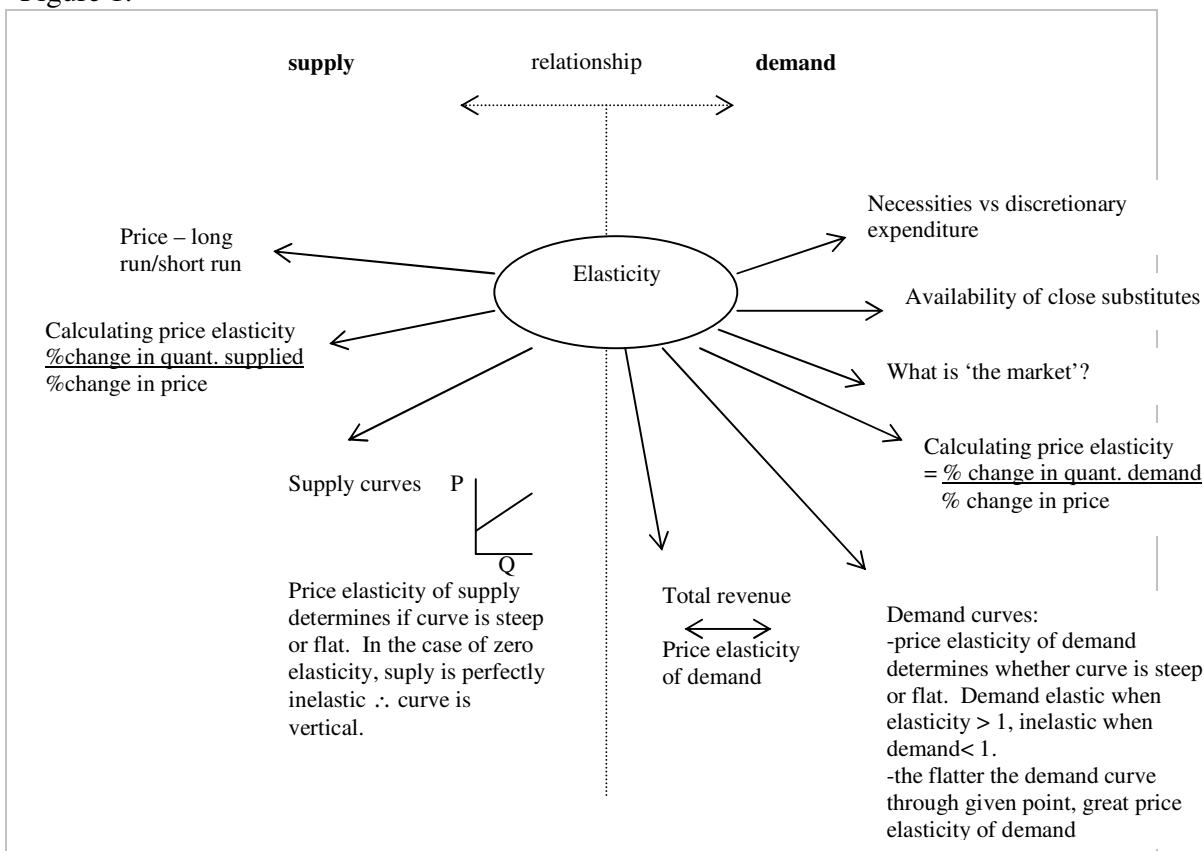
Figure 1.

**supply** relationship **demand**

Elasticity

Price – long run/short run

Calculating price elasticity
$\frac{\text{\%change in quant. supplied}}{\text{\%change in price}}$

Supply curves P

Q

Price elasticity of supply determines if curve is steep or flat. In the case of zero elasticity, suply is perfectly inelastic ∴ curve is vertical.

Total revenue
⟷
Price elasticity of demand

Necessities vs discretionary expenditure

Availability of close substitutes

What is 'the market'?

Calculating price elasticity
$= \frac{\text{\% change in quant. demand}}{\text{\% change in price}}$

Demand curves:
-price elasticity of demand determines whether curve is steep or flat. Demand elastic when elasticity > 1, inelastic when demand< 1.
-the flatter the demand curve through given point, great price elasticity of demand